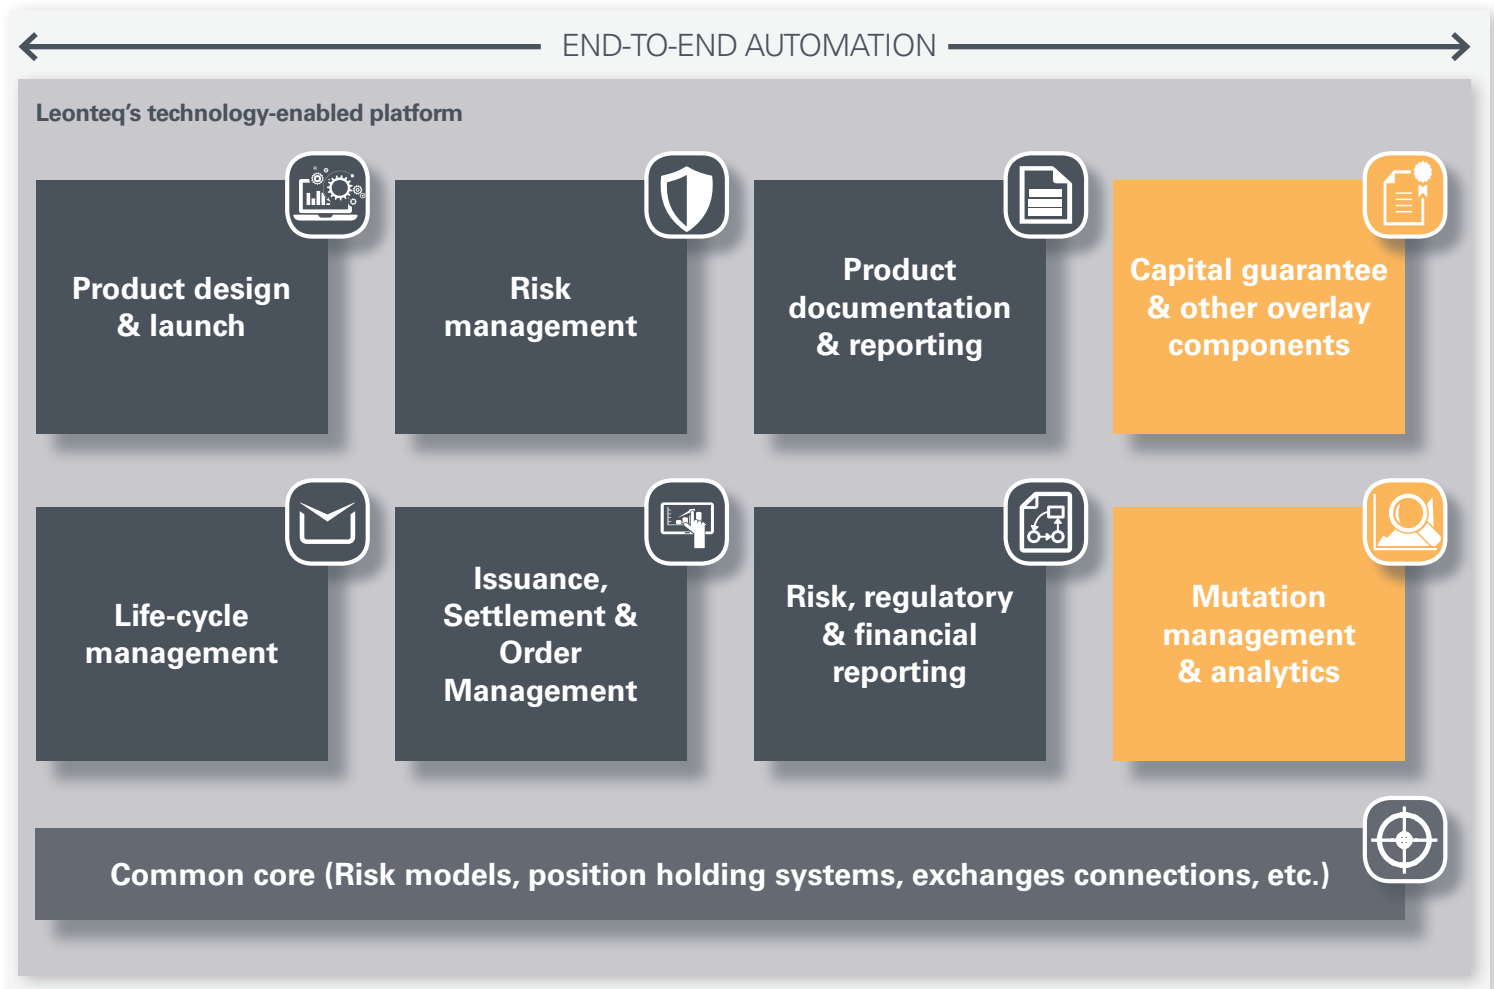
END-TO-END AUTOMATION

Leonteq's technology-enabled platform

Product design & launch

Risk management

Product documentation & reporting

Capital guarantee & other overlay components

Life-cycle management

Issuance, Settlement & Order Management

Risk, regulatory & financial reporting

Mutation management & analytics

Common core (Risk models, position holding systems, exchanges connections, etc.)